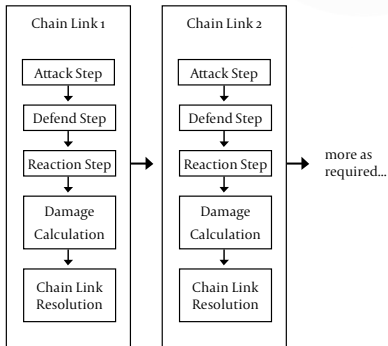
Chain Link 1

Attack Step

Defend Step

Reaction Step

Damage Calculation

Chain Link Resolution

Chain Link 2

Attack Step

Defend Step

Reaction Step

Damage Calculation

Chain Link Resolution

more as required...